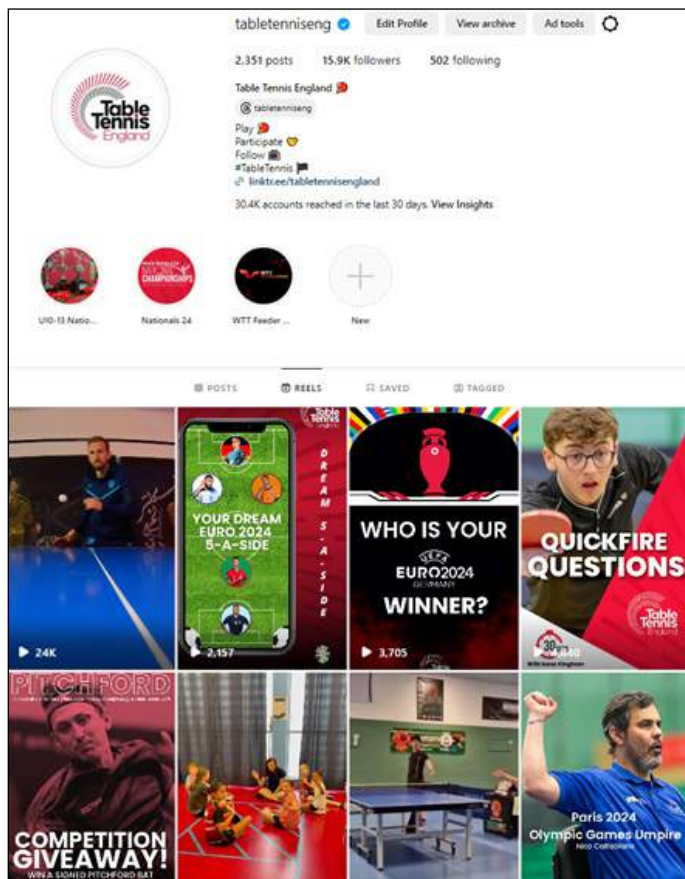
tabletenniseng

Edit Profile

View archive

Ad tools

2,351 posts

15.9K followers

502 following

Table Tennis England 🏓

tabletenniseng

Play 🏓
Participate 💛
Follow 📸
#TableTennis 🏴
linktr.ee/tabletennisengland

30.4K accounts reached in the last 30 days. View Insights

Table Tennis England

U10-13 Natio...

CHAMPIONSHIPS

Nationals 24

WTT

WTT Feeder ...

New

POSTS

REELS

SAVED

TAGGED

24K

Table Tennis

DREAM 5-A-SIDE

YOUR DREAM EURO 2024 5-A-SIDE

2,157

WHO IS YOUR

UEFA EURO2024 GERMANY

WINNER?

3,705

QUICKFIRE QUESTIONS

Table Tennis England

30

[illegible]

PITCHFORD

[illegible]

COMPETITION GIVEAWAY!

WIN A SIGNED PITCHFORD BAT

Paris 2024

Olympic Games Umpire

Nico Caltagirone